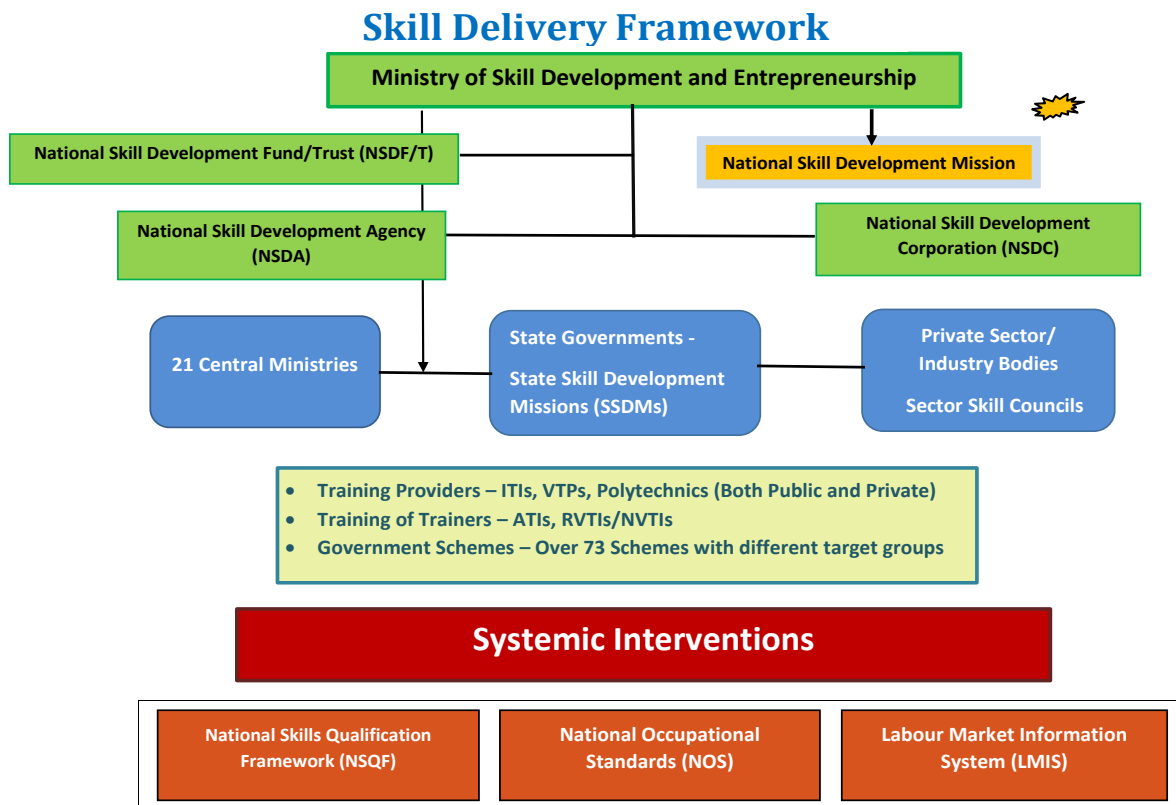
Skill Delivery Framework

Ministry of Skill Development and Entrepreneurship

National Skill Development Fund/Trust (NSDF/T)

National Skill Development Mission

National Skill Development Agency (NSDA)

National Skill Development Corporation (NSDC)

21 Central Ministries

State Governments - State Skill Development Missions (SSDMs)

Private Sector/ Industry Bodies

Sector Skill Councils

- Training Providers – ITIs, VTPs, Polytechnics (Both Public and Private)
- Training of Trainers – ATIs, RVTIs/NVTIs
- Government Schemes – Over 73 Schemes with different target groups

Systemic Interventions

National Skills Qualification Framework (NSQF)

National Occupational Standards (NOS)

Labour Market Information System (LMIS)